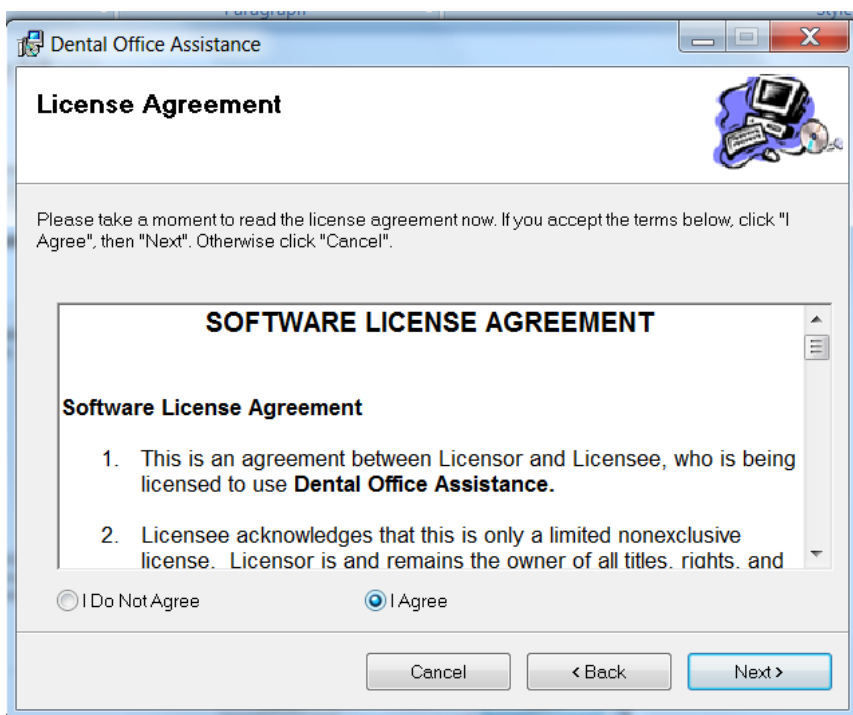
Paragraph

Dental Office Assistance

License Agreement

Please take a moment to read the license agreement now. If you accept the terms below, click "I Agree", then "Next". Otherwise click "Cancel".

SOFTWARE LICENSE AGREEMENT

Software License Agreement

1. This is an agreement between Licensor and Licensee, who is being licensed to use **Dental Office Assistance.**

2. Licensee acknowledges that this is only a limited nonexclusive license. Licensor is and remains the owner of all titles, rights, and

I Do Not Agree

I Agree

Cancel

< Back

Next >